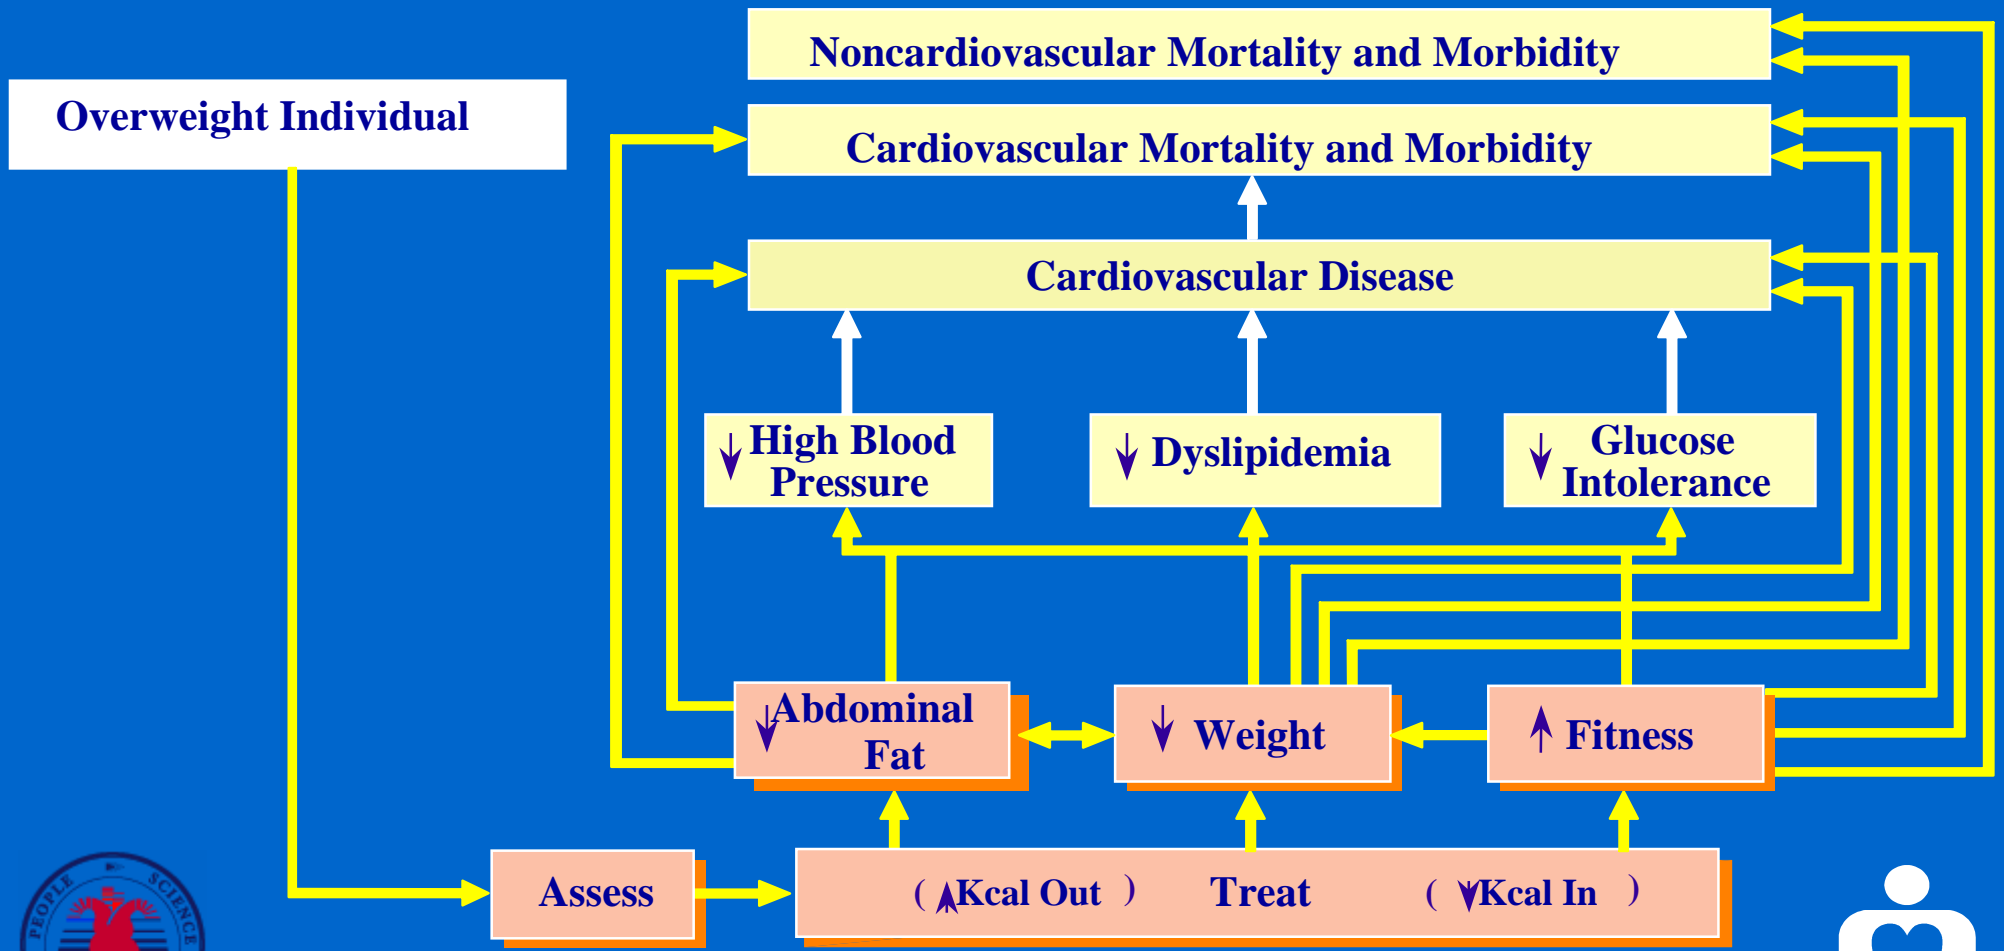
Noncardiovascular Mortality and Morbidity

Overweight Individual

Cardiovascular Mortality and Morbidity

Cardiovascular Disease

↓ High Blood Pressure

↓ Dyslipidemia

↓ Glucose Intolerance

↓ Abdominal Fat

↓ Weight

↑ Fitness

Assess

( ↑Kcal Out ) Treat ( ↓Kcal In )

PEOPLE SCIENCE